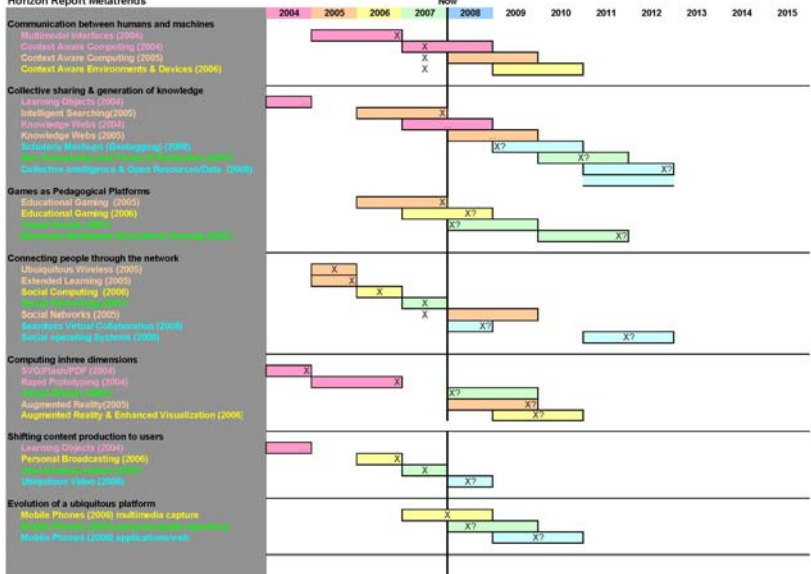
Horizon Report Metatrends

Now

| 2004 | 2005 | 2006 | 2007 | 2008 | 2009 | 2010 | 2011 | 2012 | 2013 | 2014 | 2015 |
|---|---|---|---|---|---|---|---|---|---|---|---|

Communication between humans and machines
Multimodal Interfaces (2004)
Context Aware Computing (2004)
Context Aware Computing (2005)
Context Aware Environments & Devices (2006)

Collective sharing & generation of knowledge
Learning Objects (2004)
Intelligent Searching(2005)
Knowledge Webs (2004)
Knowledge Webs (2005)
Scholarly Mashups (Geotagging) (2008)
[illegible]
Collective Intelligence & Open Resources/Data (2008)

Games as Pedagogical Platforms
Educational Gaming (2005)
Educational Gaming (2006)
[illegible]
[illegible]

Connecting people through the network
Ubuiquitous Wireless (2005)
Extended Learning (2005)
Social Computing (2006)
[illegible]
Social Networks (2005)
Seamless Virtual Collaboration (2008)
Social operating Systems (2008)

Computing inhree dimensions
SVG/Flash/PDF (2004)
Rapid Prototyping (2004)
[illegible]
Augmented Reality(2005)
Augmented Reality & Enhanced Visualization (2006)

Shifting content production to users
Learning Objects (2004)
Personal Broadcasting (2006)
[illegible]
Ubiquitous Video (2008)

Evolution of a ubiquitous platform
Mobile Phones (2006) multimedia capture
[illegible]
Mobile Phones (2008) applications/web

X X X X X X X? X? X? X X? X? X? X X X X X X? X? X X X? X? X? X X X? X X? X?